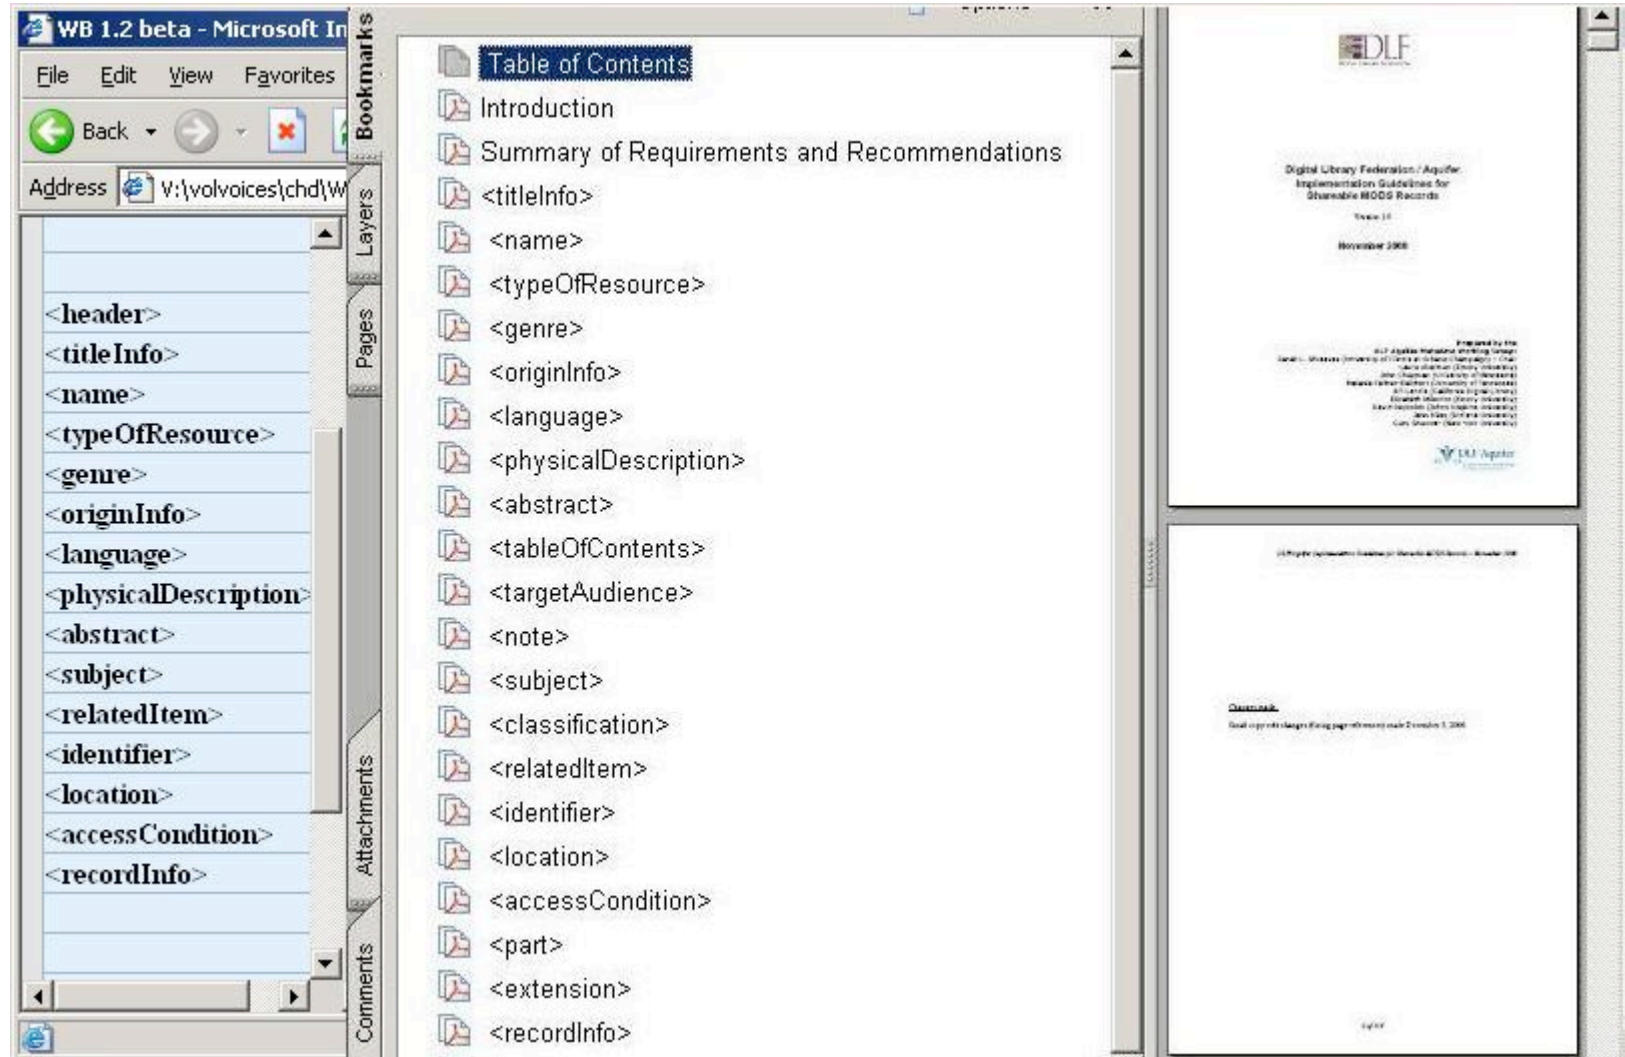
WB 1.2 beta - Microsoft In

File Edit View Favorites

Back

Address V:\volvoices\chd\W

<header>
<titleInfo>
<name>
<typeOfResource>
<genre>
<originInfo>
<language>
<physicalDescription>
<abstract>
<subject>
<relatedItem>
<identifier>
<location>
<accessCondition>
<recordInfo>

Bookmarks
Layers
Pages
Attachments
Comments

Table of Contents
Introduction
Summary of Requirements and Recommendations
<titleInfo>
<name>
<typeOfResource>
<genre>
<originInfo>
<language>
<physicalDescription>
<abstract>
<tableOfContents>
<targetAudience>
<note>
<subject>
<classification>
<relatedItem>
<identifier>
<location>
<accessCondition>
<part>
<extension>
<recordInfo>

DLF

Digital Library Federation / Aquifer
Implementation Guidelines for
Shareable MODS Records

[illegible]

November 2006

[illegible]

DLF Aquifer

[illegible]

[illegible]

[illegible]

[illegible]